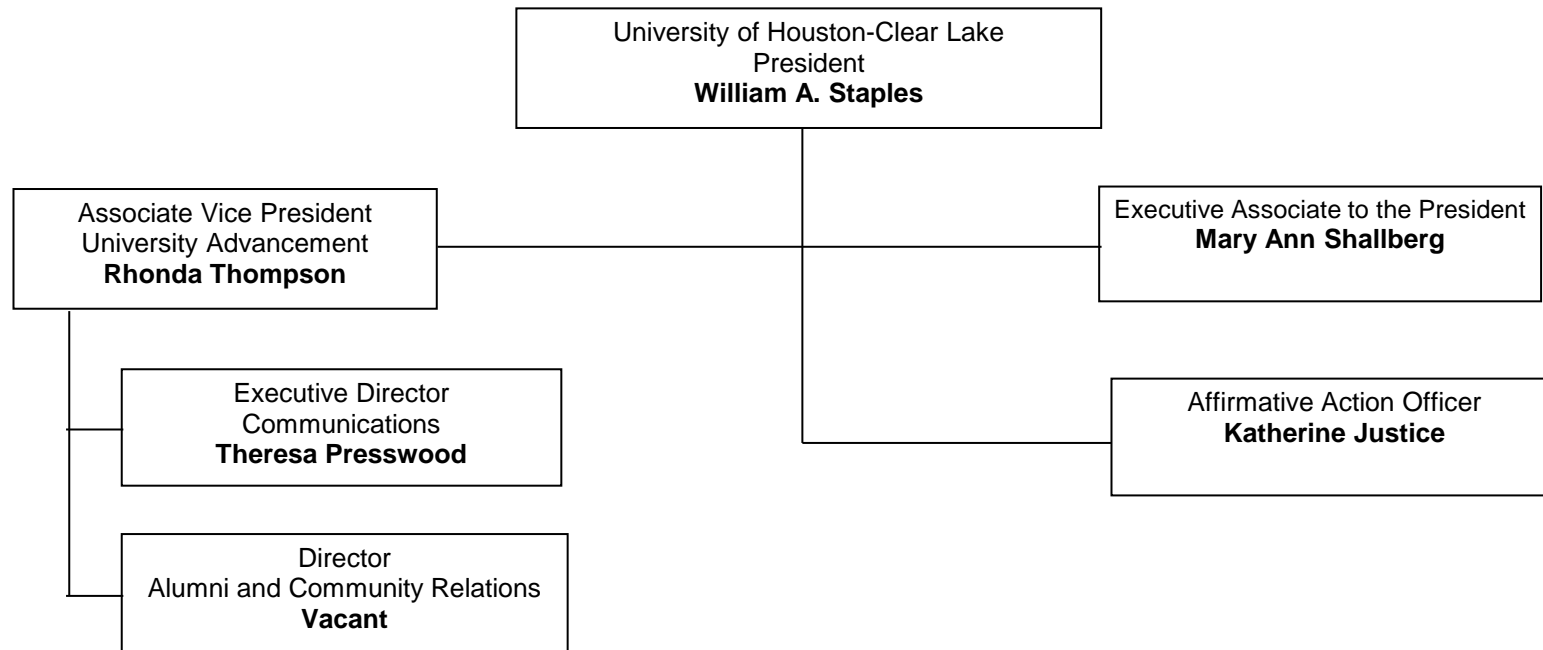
University of Houston-Clear Lake
President
**William A. Staples**

Associate Vice President
University Advancement
**Rhonda Thompson**

Executive Associate to the President
**Mary Ann Shallberg**

Executive Director
Communications
**Theresa Presswood**

Affirmative Action Officer
**Katherine Justice**

Director
Alumni and Community Relations
**Vacant**